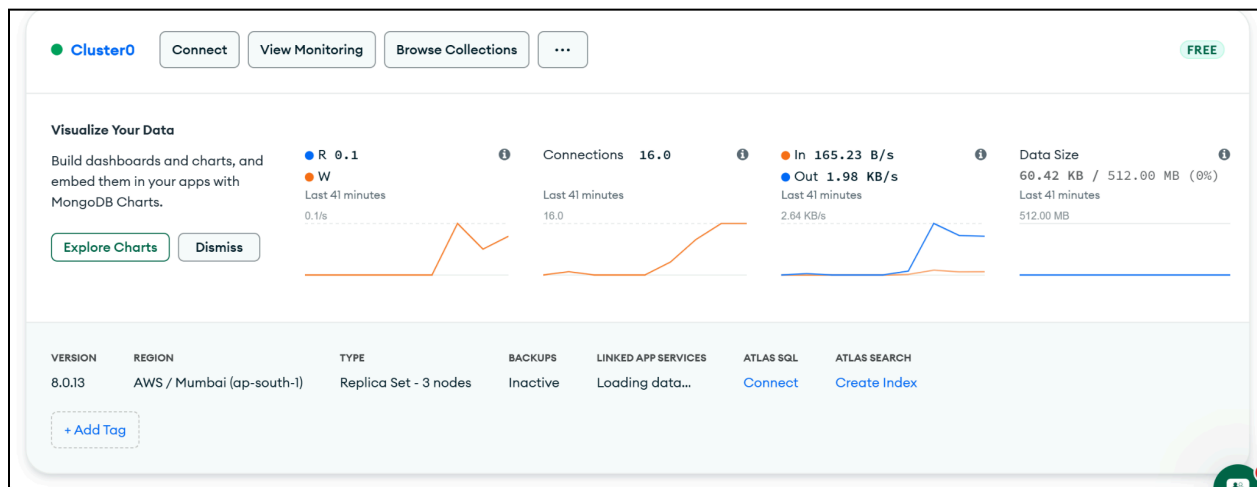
Cluster0 Connect View Monitoring Browse Collections ···

FREE

Visualize Your Data

Build dashboards and charts, and embed them in your apps with MongoDB Charts.

Explore Charts Dismiss

R 0.1
W
Last 41 minutes
0.1/s

Connections 16.0
Last 41 minutes
16.0

In 165.23 B/s
Out 1.98 KB/s
Last 41 minutes
2.64 KB/s

Data Size
60.42 KB / 512.00 MB (0%)
Last 41 minutes
512.00 MB

| VERSION | REGION | TYPE | BACKUPS | LINKED APP SERVICES | ATLAS SQL | ATLAS SEARCH |
|---|---|---|---|---|---|---|
| 8.0.13 | AWS / Mumbai (ap-south-1) | Replica Set - 3 nodes | Inactive | Loading data... | Connect | Create Index |

+ Add Tag